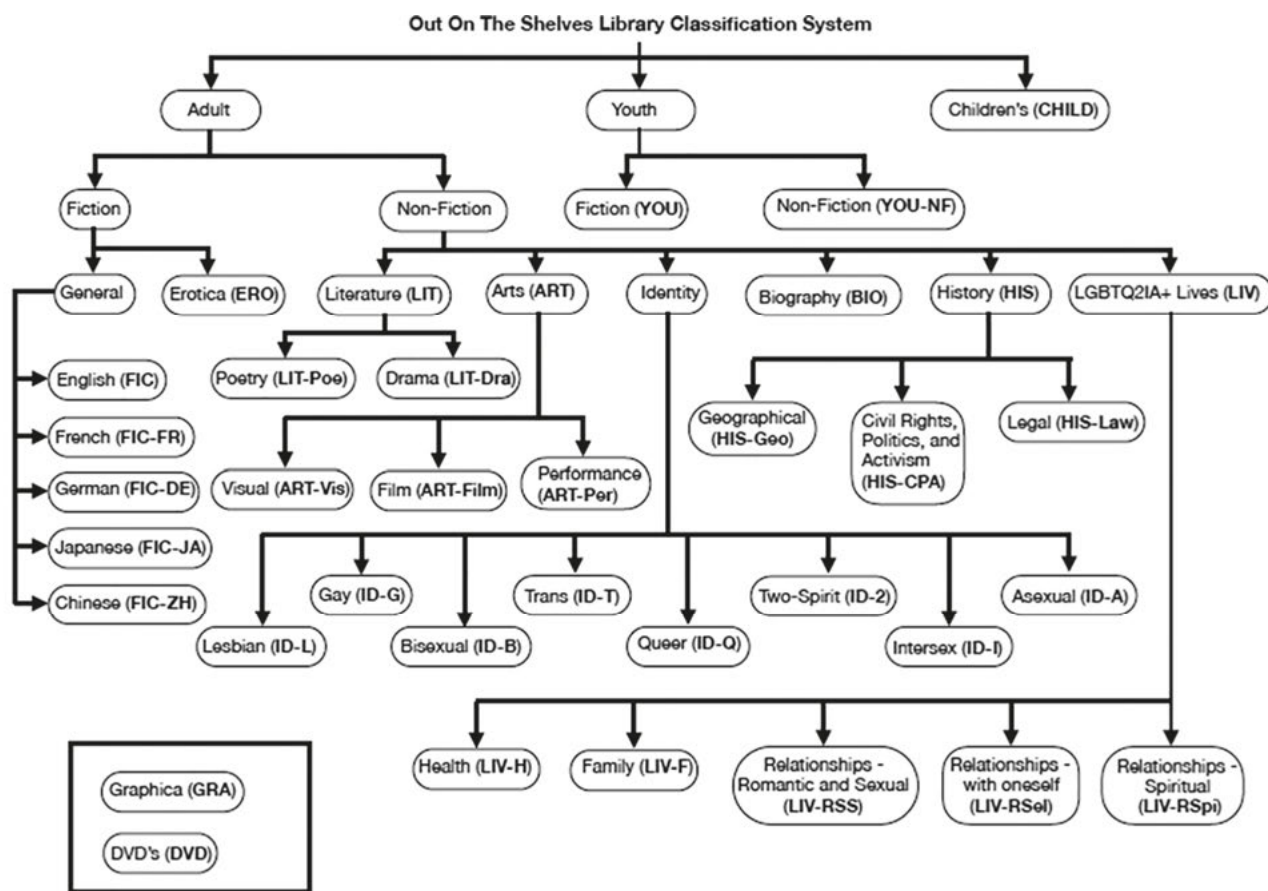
Out On The Shelves Library Classification System

Adult

Youth

Children's (CHILD)

Fiction

Non-Fiction

Fiction (YOU)

Non-Fiction (YOU-NF)

General

Erotica (ERO)

Literature (LIT)

Arts (ART)

Identity

Biography (BIO)

History (HIS)

LGBTQ2IA+ Lives (LIV)

English (FIC)

French (FIC-FR)

German (FIC-DE)

Japanese (FIC-JA)

Chinese (FIC-ZH)

Poetry (LIT-Poe)

Drama (LIT-Dra)

Visual (ART-Vis)

Film (ART-Film)

Performance (ART-Per)

Geographical (HIS-Geo)

Civil Rights, Politics, and Activism (HIS-CPA)

Legal (HIS-Law)

Lesbian (ID-L)

Gay (ID-G)

Bisexual (ID-B)

Trans (ID-T)

Queer (ID-Q)

Two-Spirit (ID-2)

Intersex (ID-I)

Asexual (ID-A)

Health (LIV-H)

Family (LIV-F)

Relationships - Romantic and Sexual (LIV-RSS)

Relationships - with oneself (LIV-RSel)

Relationships - Spiritual (LIV-RSpi)

Graphica (GRA)

DVD's (DVD)